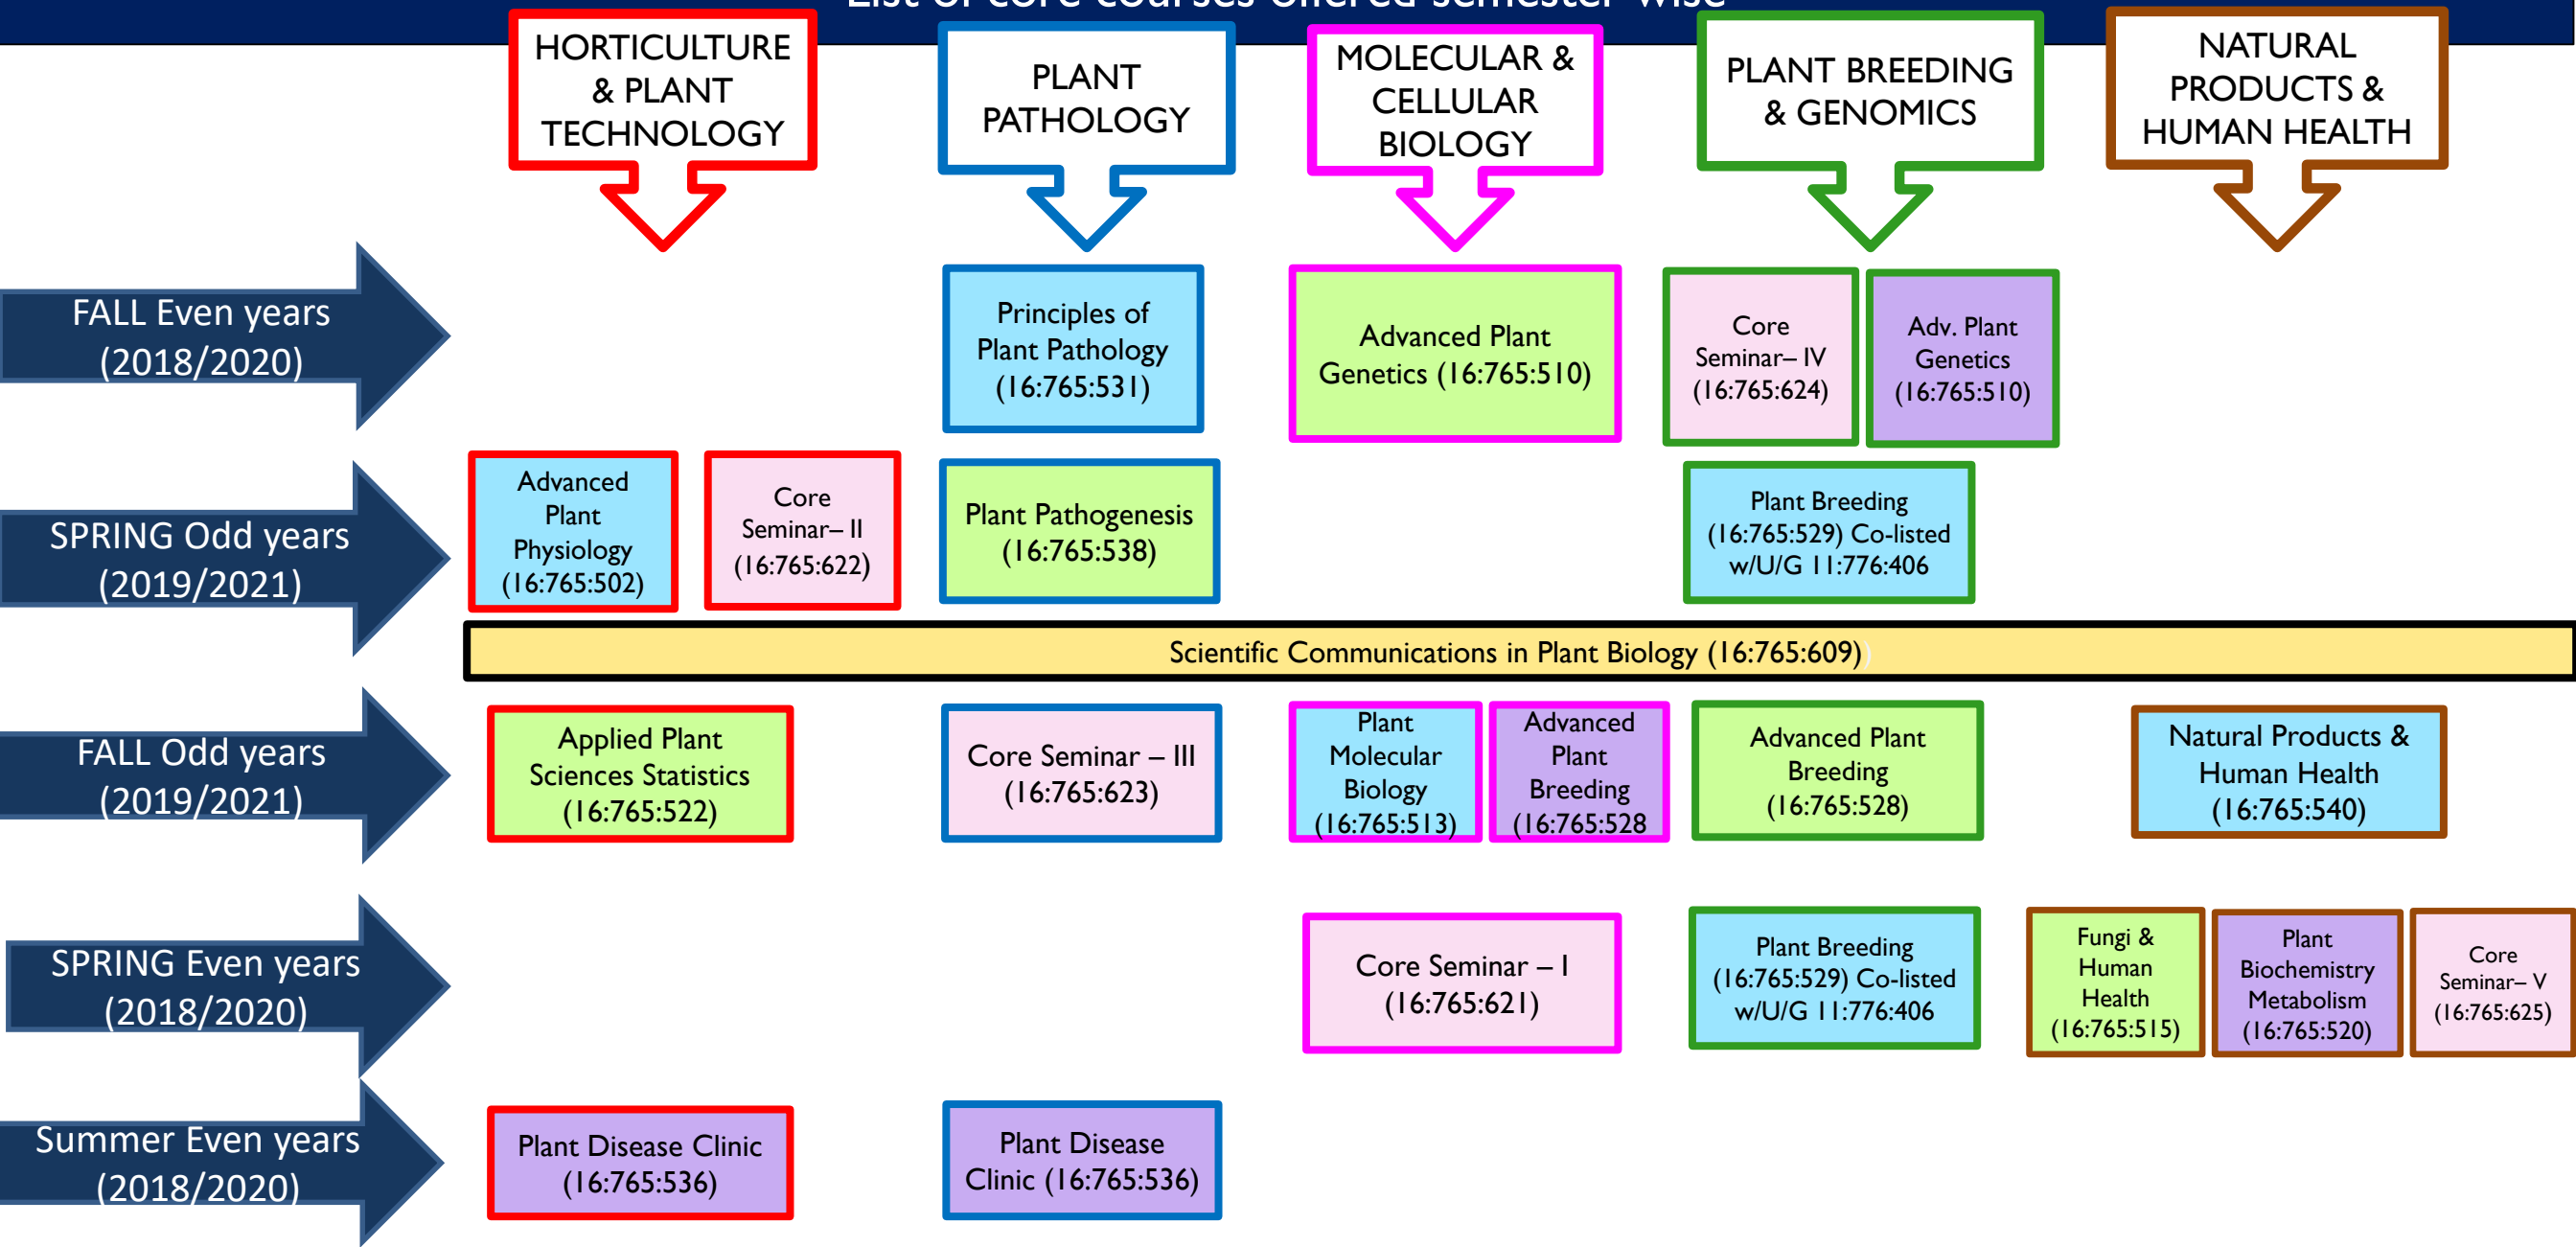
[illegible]

HORTICULTURE & PLANT TECHNOLOGY

PLANT PATHOLOGY

MOLECULAR & CELLULAR BIOLOGY

PLANT BREEDING & GENOMICS

NATURAL PRODUCTS & HUMAN HEALTH

FALL Even years (2018/2020)

Principles of Plant Pathology (16:765:531)

Advanced Plant Genetics (16:765:510)

Core Seminar– IV (16:765:624)

Adv. Plant Genetics (16:765:510)

SPRING Odd years (2019/2021)

Advanced Plant Physiology (16:765:502)

Core Seminar– II (16:765:622)

Plant Pathogenesis (16:765:538)

Plant Breeding (16:765:529) Co-listed w/U/G 11:776:406

Scientific Communications in Plant Biology (16:765:609)

FALL Odd years (2019/2021)

Applied Plant Sciences Statistics (16:765:522)

Core Seminar – III (16:765:623)

Plant Molecular Biology (16:765:513)

Advanced Plant Breeding (16:765:528

Advanced Plant Breeding (16:765:528)

Natural Products & Human Health (16:765:540)

SPRING Even years (2018/2020)

Core Seminar – I (16:765:621)

Plant Breeding (16:765:529) Co-listed w/U/G 11:776:406

Fungi & Human Health (16:765:515)

Plant Biochemistry Metabolism (16:765:520)

Core Seminar– V (16:765:625)

Summer Even years (2018/2020)

Plant Disease Clinic (16:765:536)

Plant Disease Clinic (16:765:536)